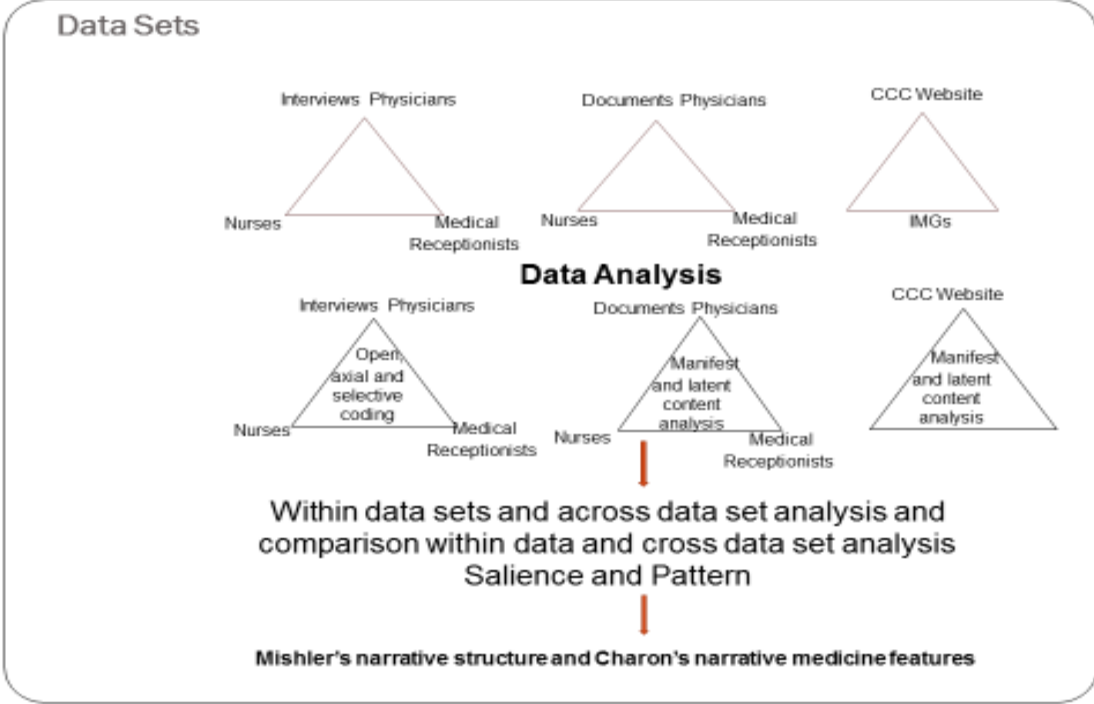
Data Sets

Interviews Physicians

Nurses

Medical Receptionists

Documents Physicians

Nurses

Medical Receptionists

CCC Website

IMGs

Data Analysis

Interviews Physicians

Open, axial and selective coding

Nurses

Medical Receptionists

Documents Physicians

Manifest and latent content analysis

Nurses

Medical Receptionists

CCC Website

Manifest and latent content analysis

Within data sets and across data set analysis and comparison within data and cross data set analysis Salience and Pattern

Mishler's narrative structure and Charon's narrative medicine features